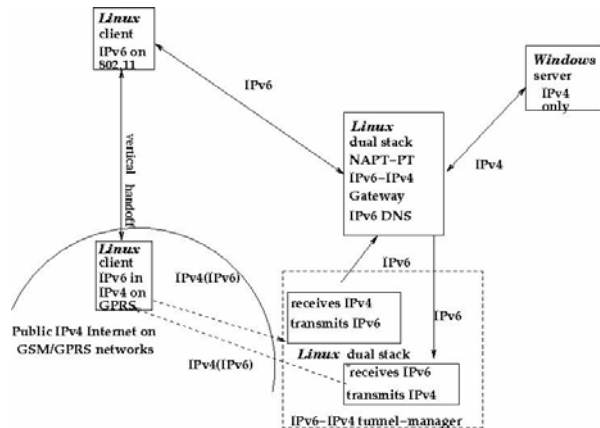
Linux
client
IPv6 on
802.11

IPv6

Windows
server
IPv4
only

vertical handoff

Linux
dual stack
NAPT-PT
IPv6-IPv4
Gateway
IPv6 DNS

IPv4

Linux
client
IPv6 in
IPv4 on
GPRS

IPv4(IPv6)

IPv6

receives IPv4
transmits IPv6

IPv6

Public IPv4 Internet on
GSM/GPRS networks

IPv4(IPv6)

Linux dual stack

receives IPv6
transmits IPv4

IPv6-IPv4 tunnel-manager